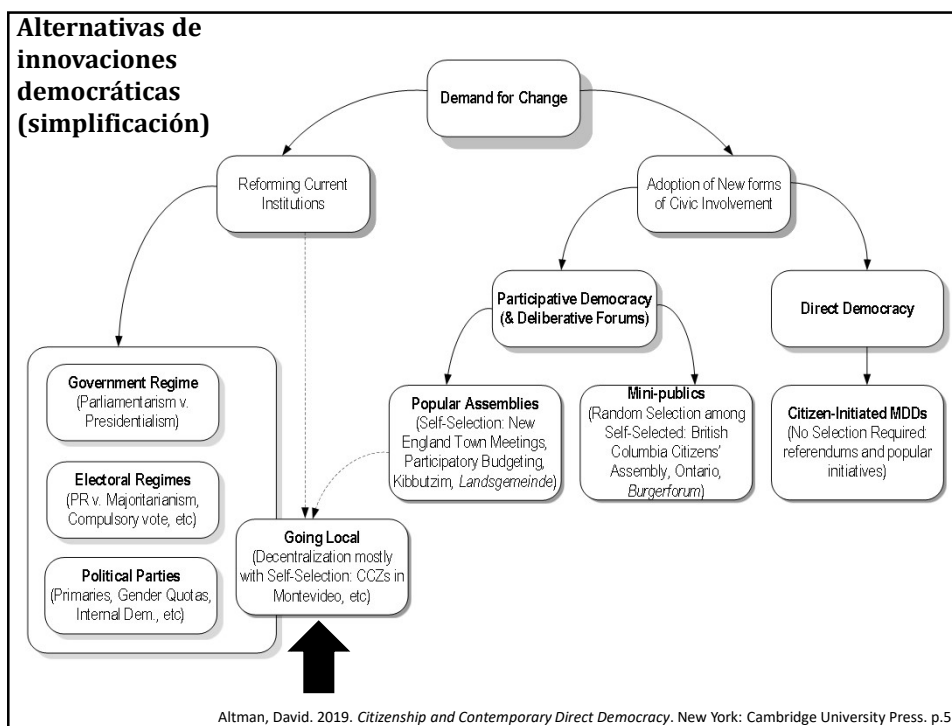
Alternativas de innovaciones democráticas (simplificación)

Demand for Change

Reforming Current Institutions

Adoption of New forms of Civic Involvement

Participative Democracy (& Deliberative Forums)

Direct Democracy

Government Regime (Parliamentarism v. Presidentialism)

Electoral Regimes (PR v. Majoritarianism, Compulsory vote, etc)

Political Parties (Primaries, Gender Quotas, Internal Dem., etc)

Popular Assemblies (Self-Selection: New England Town Meetings, Participatory Budgeting, Kibbutzim, Landsgemeinde)

Mini-publics (Random Selection among Self-Selected: British Columbia Citizens' Assembly, Ontario, Burgerforum)

Citizen-Initiated MDDs (No Selection Required: referendums and popular initiatives)

Going Local (Decentralization mostly with Self-Selection: CCZs in Montevideo, etc)

Altman, David. 2019. Citizenship and Contemporary Direct Democracy. New York: Cambridge University Press. p.5